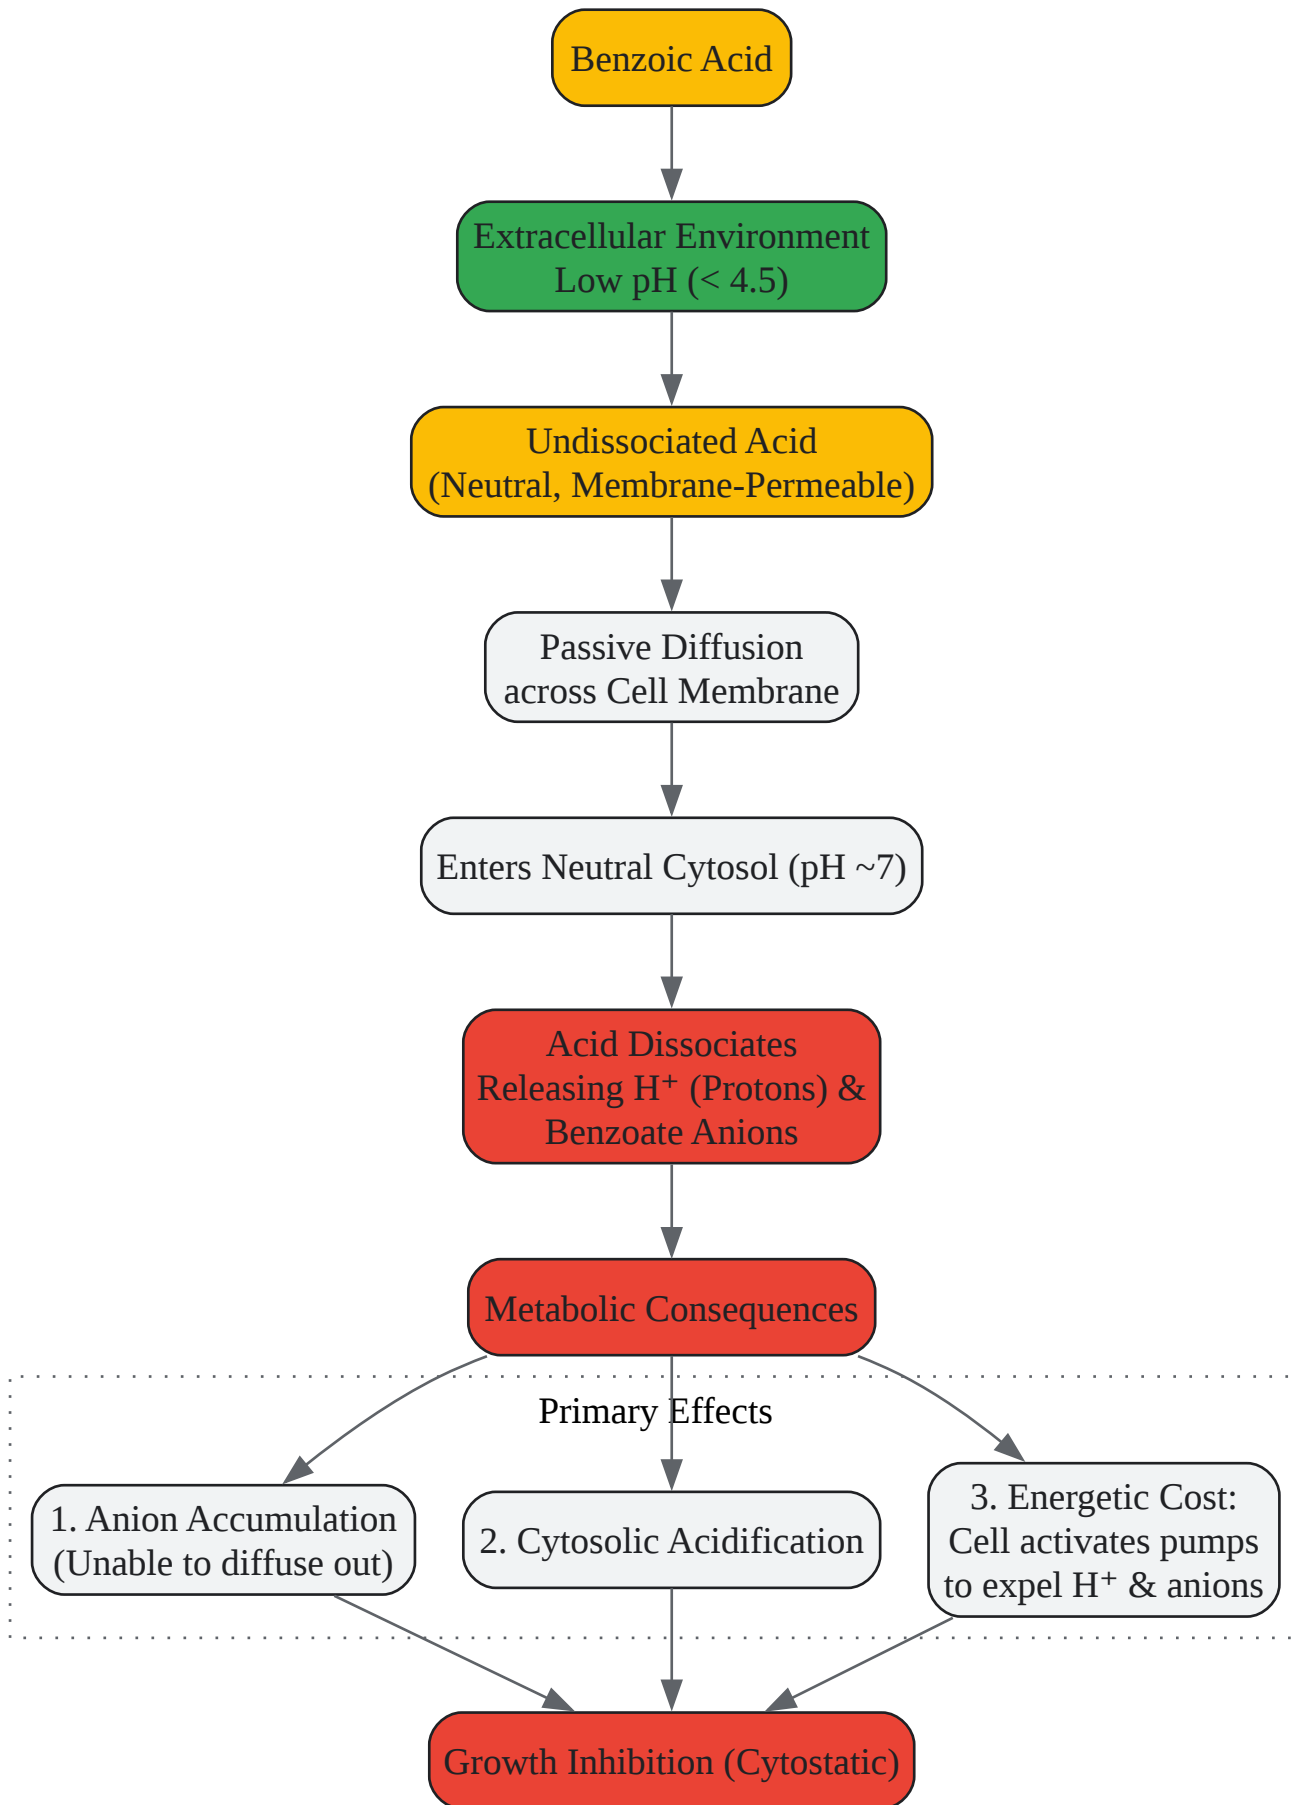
Benzoic Acid

Extracellular Environment
Low pH (< 4.5)

Undissociated Acid
(Neutral, Membrane-Permeable)

Passive Diffusion
across Cell Membrane

Enters Neutral Cytosol (pH ~7)

Acid Dissociates
Releasing H⁺ (Protons) &
Benzoate Anions

Metabolic Consequences

Primary Effects

1. Anion Accumulation
(Unable to diffuse out)

2. Cytosolic Acidification

3. Energetic Cost:
Cell activates pumps
to expel H⁺ & anions

Growth Inhibition (Cytostatic)